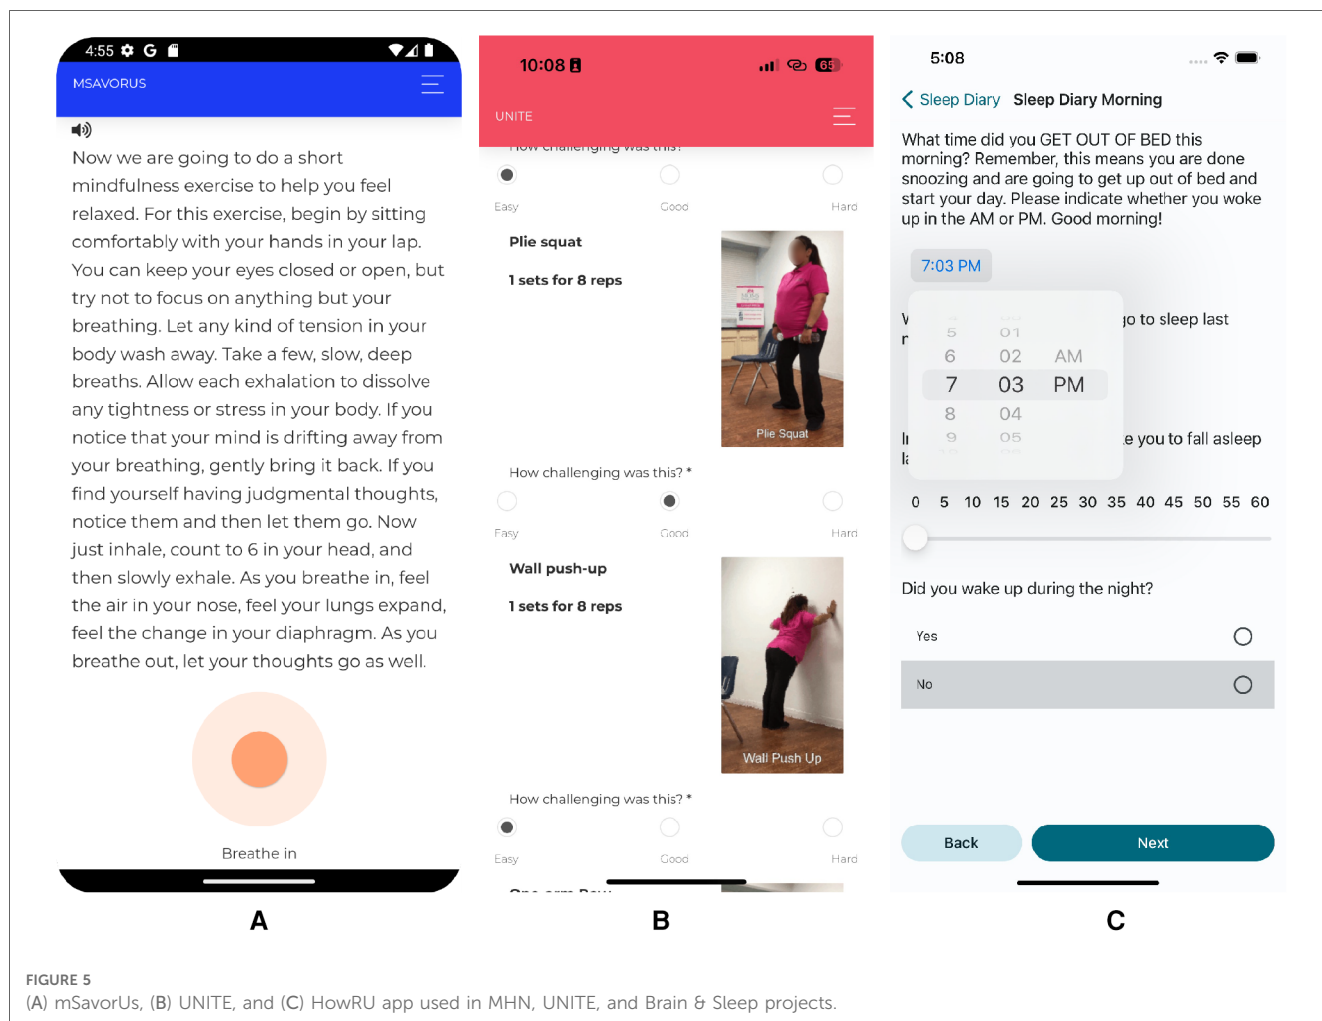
4:55 G

MSAVORUS

Now we are going to do a short mindfulness exercise to help you feel relaxed. For this exercise, begin by sitting comfortably with your hands in your lap. You can keep your eyes closed or open, but try not to focus on anything but your breathing. Let any kind of tension in your body wash away. Take a few, slow, deep breaths. Allow each exhalation to dissolve any tightness or stress in your body. If you notice that your mind is drifting away from your breathing, gently bring it back. If you find yourself having judgmental thoughts, notice them and then let them go. Now just inhale, count to 6 in your head, and then slowly exhale. As you breathe in, feel the air in your nose, feel your lungs expand, feel the change in your diaphragm. As you breathe out, let your thoughts go as well.

Breathe in

A

10:08

65

UNITE

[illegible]

Easy Good Hard

Plie squat

1 sets for 8 reps

Plie Squat

How challenging was this? *

Easy Good Hard

Wall push-up

1 sets for 8 reps

Wall Push Up

How challenging was this? *

Easy Good Hard

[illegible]

B

5:08

< Sleep Diary Sleep Diary Morning

What time did you GET OUT OF BED this morning? Remember, this means you are done snoozing and are going to get up out of bed and start your day. Please indicate whether you woke up in the AM or PM. Good morning!

7:03 PM

W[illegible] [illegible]o to sleep last n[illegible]

5 01
6 02 AM
7 03 PM
8 04
9 05

I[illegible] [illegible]e you to fall asleep l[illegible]

0 5 10 15 20 25 30 35 40 45 50 55 60

Did you wake up during the night?

Yes

No

Back Next

C

FIGURE 5
(A) mSavorUs, (B) UNITE, and (C) HowRU app used in MHN, UNITE, and Brain & Sleep projects.